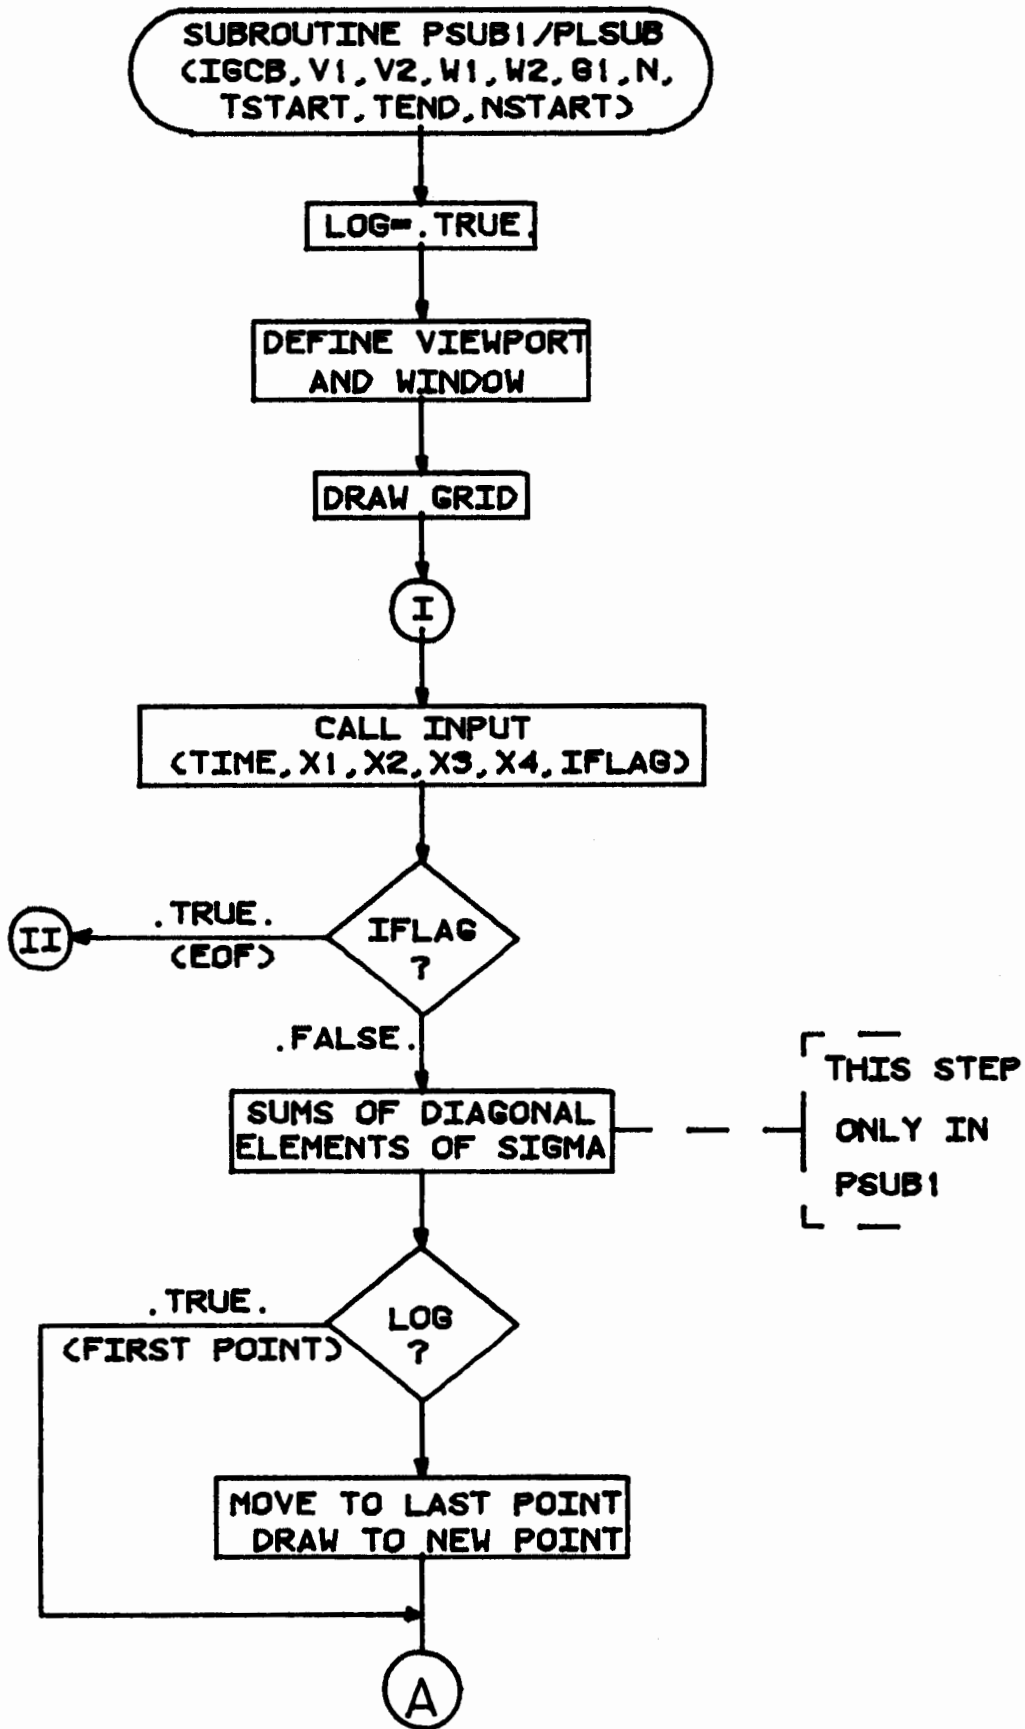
SUBROUTINE PSUB1/PLSUB (IGCB, V1, V2, W1, W2, G1, N, TSTART, TEND, NSTART)

LOG=.TRUE.

DEFINE VIEWPORT AND WINDOW

DRAW GRID

I

CALL INPUT (TIME, X1, X2, X3, X4, IFLAG)

IFLAG ?

.TRUE. (EOF)

II

.FALSE.

SUMS OF DIAGONAL ELEMENTS OF SIGMA

THIS STEP ONLY IN PSUB1

LOG ?

.TRUE. (FIRST POINT)

MOVE TO LAST POINT DRAW TO NEW POINT

A